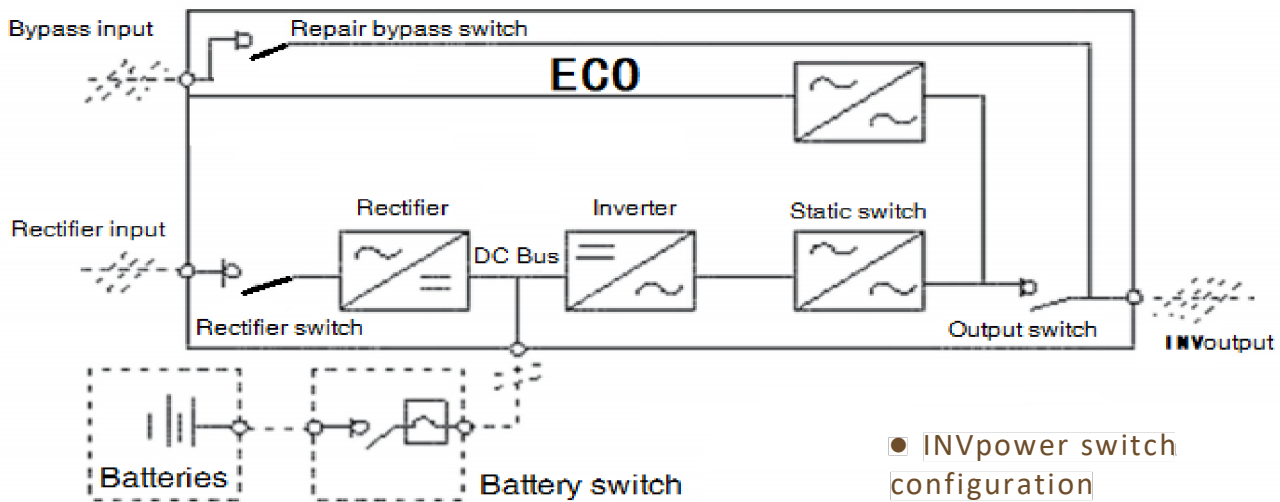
Bypass input

Repair bypass switch

ECO

Rectifier input

Rectifier

DC Bus

Inverter

Static switch

Rectifier switch

Output switch

INVoutput

Batteries

Battery switch

● INVpower switch configuration